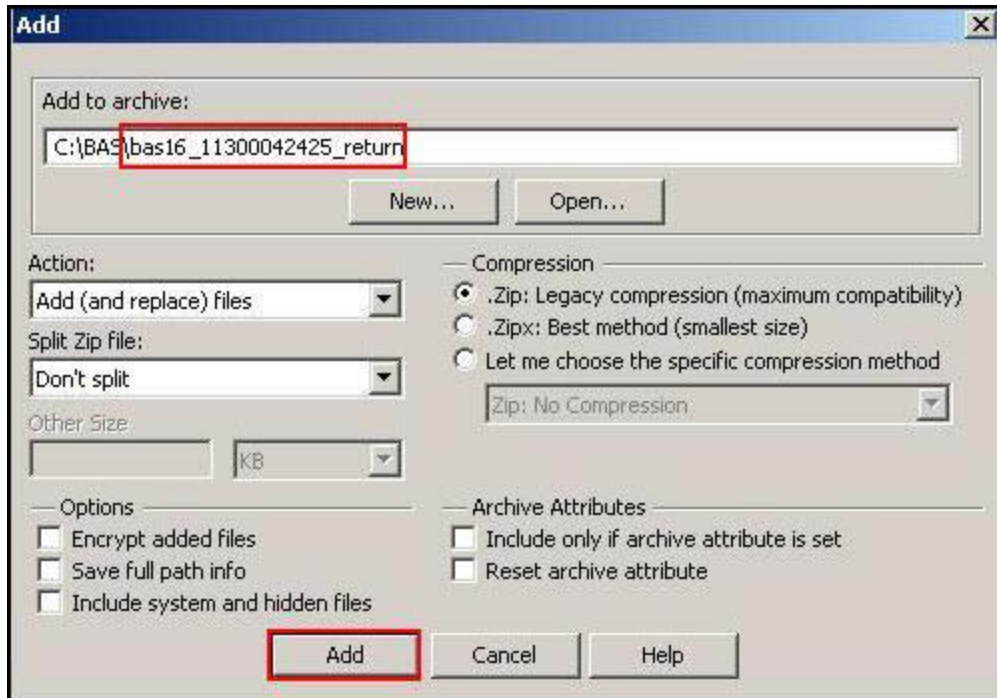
Add

Add to archive:

C:\BAS\bas16_11300042425_return

New...

Open...

Action:

Add (and replace) files

Split Zip file:

Don't split

Other Size

KB

Compression

.Zip: Legacy compression (maximum compatibility)

.Zipx: Best method (smallest size)

Let me choose the specific compression method

Zip: No Compression

Options

Encrypt added files

Save full path info

Include system and hidden files

Archive Attributes

Include only if archive attribute is set

Reset archive attribute

Add

Cancel

Help